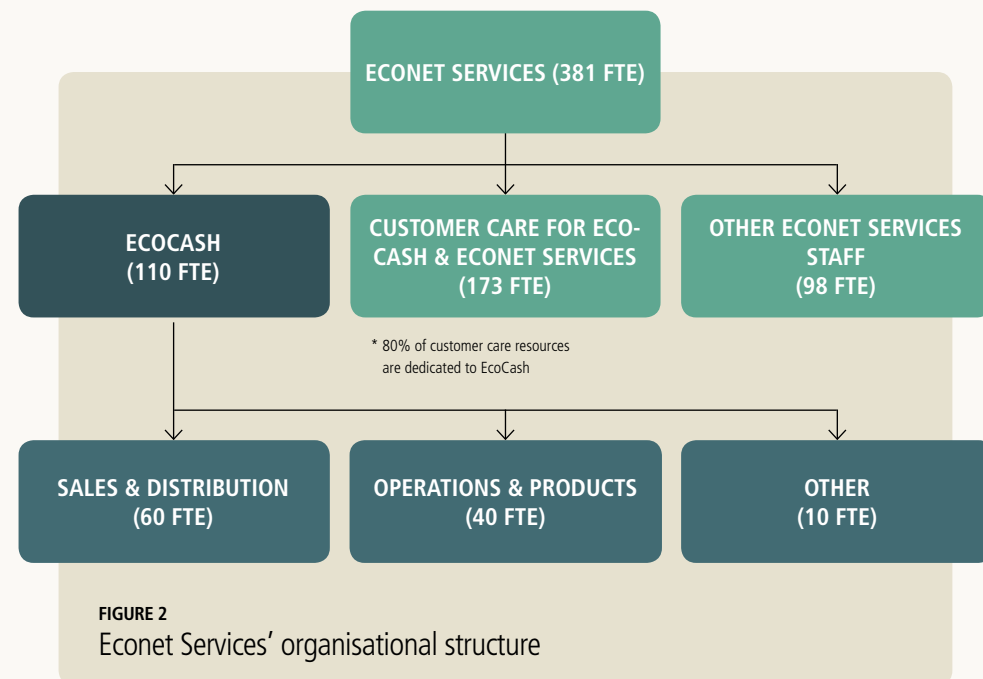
ECONET SERVICES (381 FTE)

ECOCASH (110 FTE)

CUSTOMER CARE FOR ECO-CASH & ECONET SERVICES (173 FTE)

OTHER ECONET SERVICES STAFF (98 FTE)

* 80% of customer care resources are dedicated to EcoCash

SALES & DISTRIBUTION (60 FTE)

OPERATIONS & PRODUCTS (40 FTE)

OTHER (10 FTE)

FIGURE 2
Econet Services' organisational structure